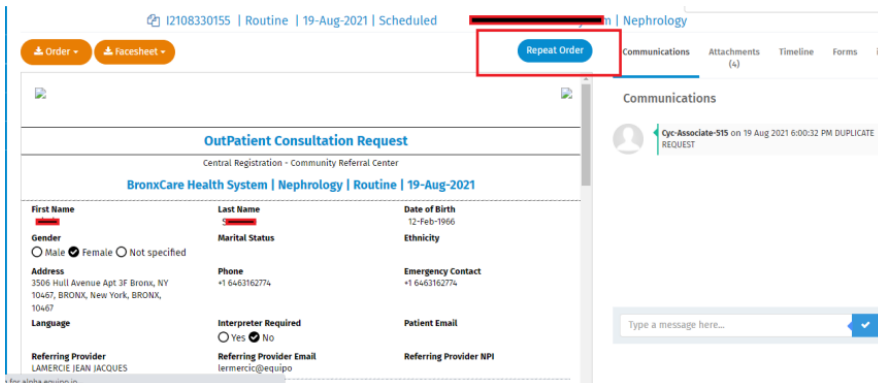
I2108330155 | Routine | 19-Aug-2021 | Scheduled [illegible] | Nephrology

Order ▾ Facesheet ▾

Repeat Order

Communications Attachments (4) Timeline Forms

OutPatient Consultation Request

Central Registration - Community Referral Center

BronxCare Health System | Nephrology | Routine | 19-Aug-2021

| First Name | Last Name | Date of Birth |
|---|---|---|
| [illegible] | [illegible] | 12-Feb-1966 |
| Gender | Marital Status | Ethnicity |
| Male Female Not specified | | |
| Address | Phone | Emergency Contact |
| 3506 Hull Avenue Apt 3F Bronx, NY 10467, BRONX, New York, BRONX, 10467 | +1 6463162774 | +1 6463162774 |
| Language | Interpreter Required | Patient Email |
| | Yes No | |
| Referring Provider | Referring Provider Email | Referring Provider NPI |
| LAMERCIE JEAN JACQUES | lermercic@equipo | |

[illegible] for alpha.equipo.io

Communications

Cyc-Associate-515 on 19 Aug 2021 6:00:32 PM DUPLICATE REQUEST

Type a message here...